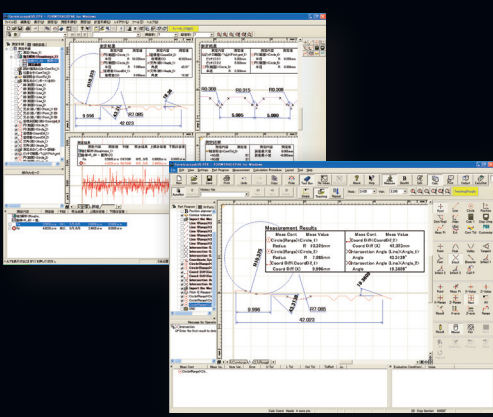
Measurement Results

| Meas Cont | Meas Value |
|---|---|
| Circle(Range)1(Circle_1) | |
| Coord Diff (X) | 40.320mm |
| Radius | R 7.885mm |
| Coord Diff (X) | 9.996mm |

| Meas Cont | Meas Value |
|---|---|
| Coord Diff(CoordDiff_1) | |
| Coord Diff (X) | 40.320mm |
| Intersection Angle 2Line(Angle_1) | |
| Angle | 43.3139° |
| Intersection Angle 2Line(Angle_2) | |
| Angle | 19.3459° |

9.996

42.023

27.085

R19.375

R0.305

R0.300

5.000

1.000

40.320

38.620

42.023